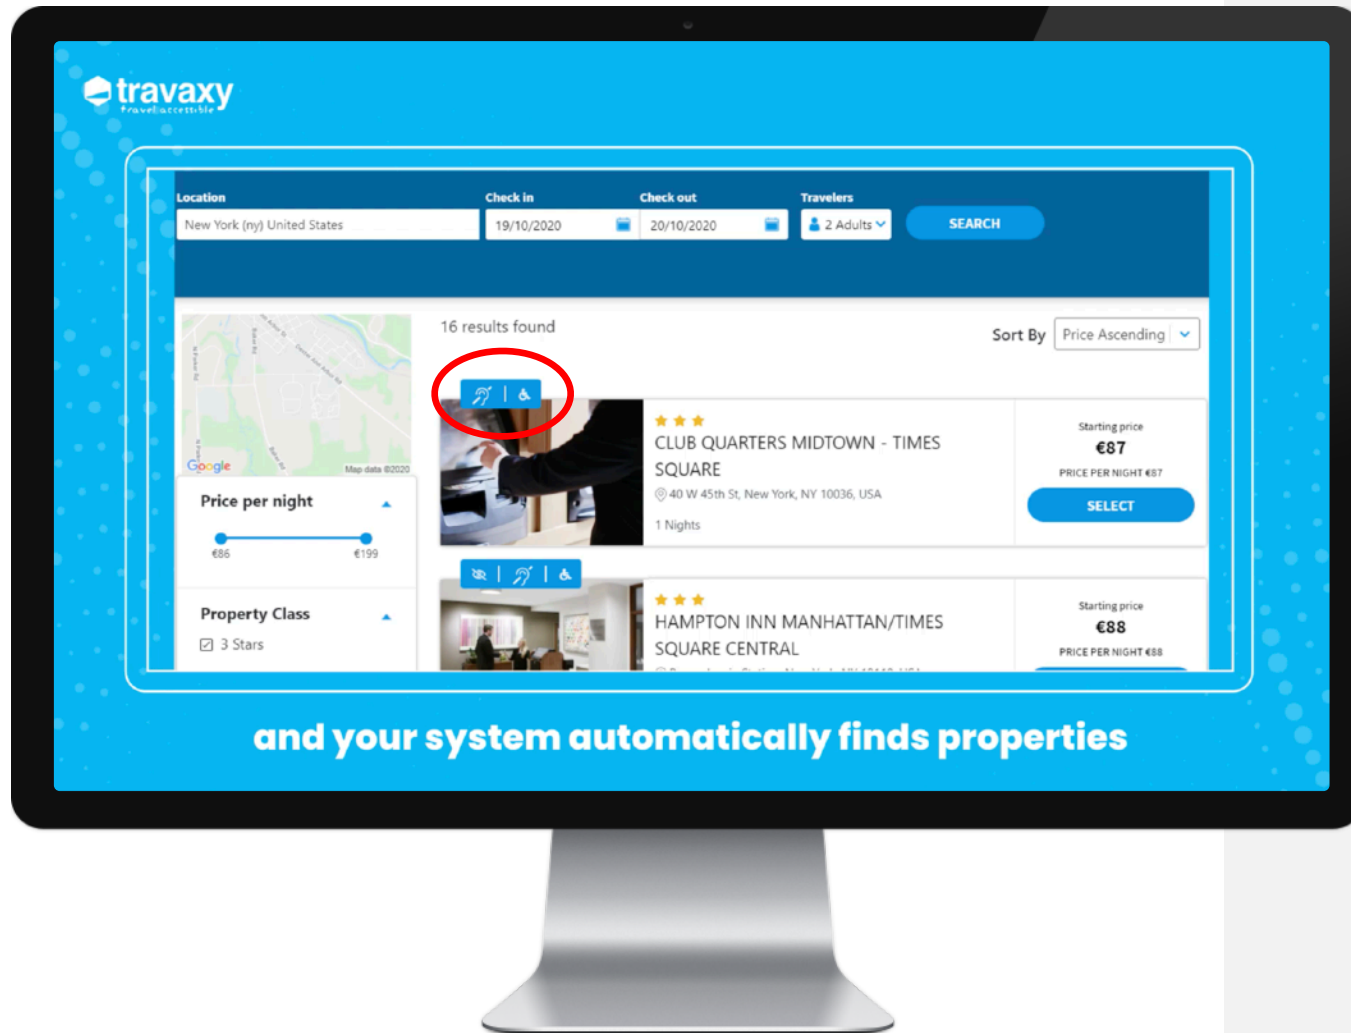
travaxy
travel accessible

Location
New York (ny) United States
Check in
19/10/2020
Check out
20/10/2020
Travelers
2 Adults
SEARCH

Google
Map data ©2020

Price per night
€86
€199

Property Class
3 Stars

16 results found
Sort By
Price Ascending

CLUB QUARTERS MIDTOWN - TIMES SQUARE
40 W 45th St, New York, NY 10036, USA
1 Nights
Starting price
€87
PRICE PER NIGHT €87
SELECT

HAMPTON INN MANHATTAN/TIMES SQUARE CENTRAL
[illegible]
Starting price
€88
PRICE PER NIGHT €88

and your system automatically finds properties